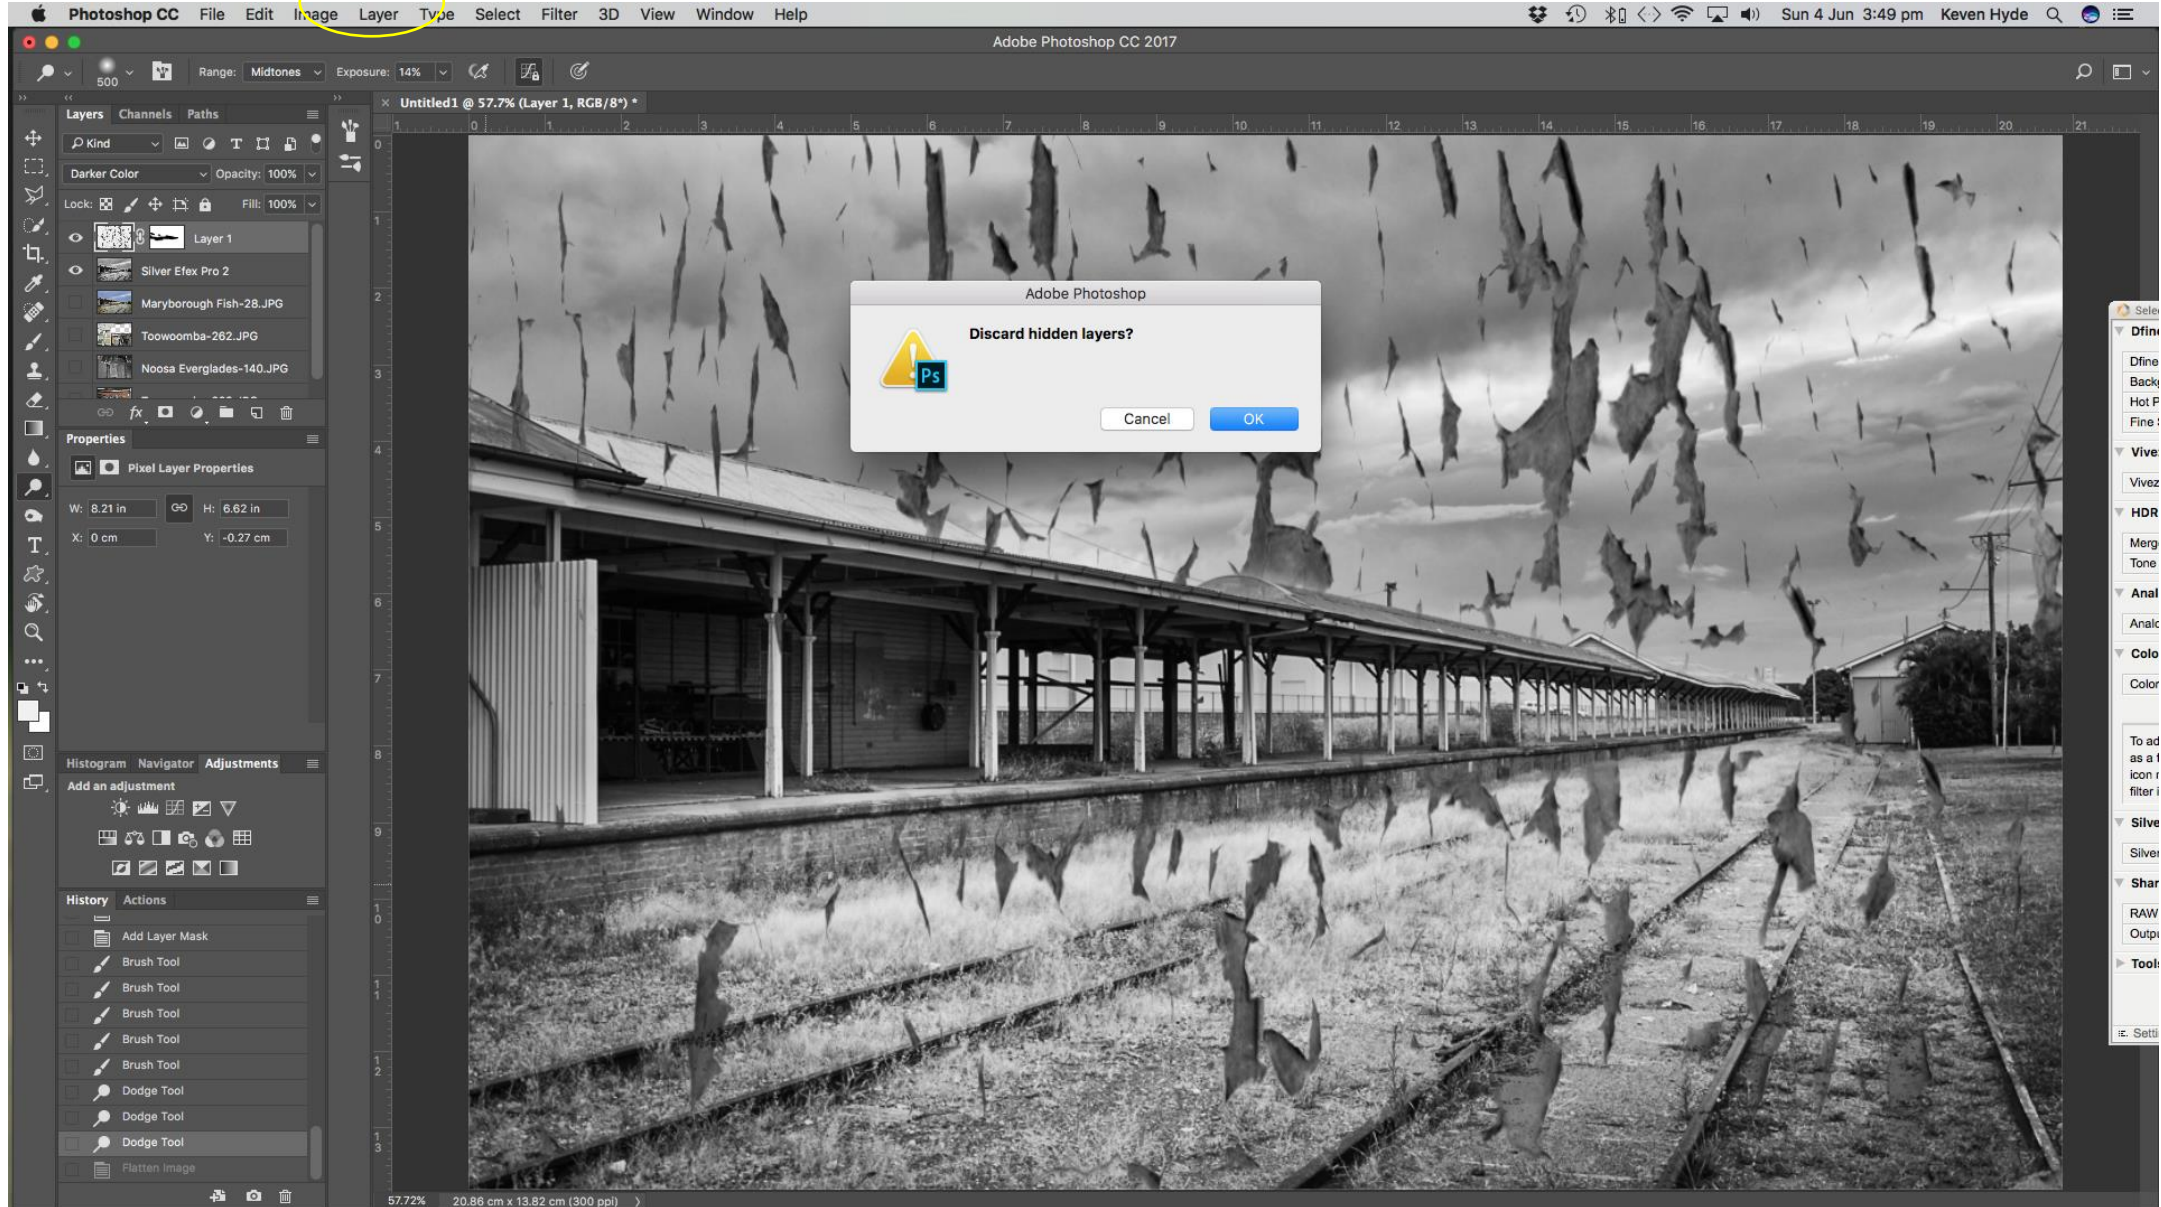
Photoshop CC File Edit Image Layer Type Select Filter 3D View Window Help

Sun 4 Jun 3:49 pm Keven Hyde

Adobe Photoshop CC 2017

500 Range: Midtones Exposure: 14%

Layers Channels Paths

Kind

Darker Color Opacity: 100%

Lock: Fill: 100%

Layer 1

Silver Efex Pro 2

Maryborough Fish-28.JPG

Toowoomba-262.JPG

Noosa Everglades-140.JPG

Properties

Pixel Layer Properties

W: 8.21 in H: 6.62 in

X: 0 cm Y: -0.27 cm

Histogram Navigator Adjustments

Add an adjustment

History Actions

Add Layer Mask

Brush Tool

Brush Tool

Brush Tool

Brush Tool

Brush Tool

Dodge Tool

Dodge Tool

Dodge Tool

Flatten Image

Untitled1 @ 57.7% (Layer 1, RGB/8*) *

Adobe Photoshop

Discard hidden layers?

Cancel OK

57.72% 20.86 cm x 13.82 cm (300 ppi)

Sele

Dfine

Dfine

Backg

Hot P

Fine

Vive

Vivez

HDR

Merg

Tone

Anal

Analo

Colo

Color

To ad as a f icon r filter i

Silve

Silver

Shar

RAW

Outpu

Tools

Setti